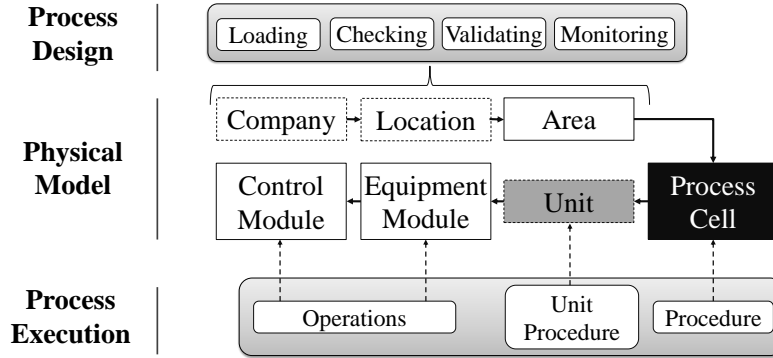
Process Design

Loading Checking Validating Monitoring

Physical Model

Company Location Area

Control Module Equipment Module Unit Process Cell

Process Execution

Operations Unit Procedure Procedure